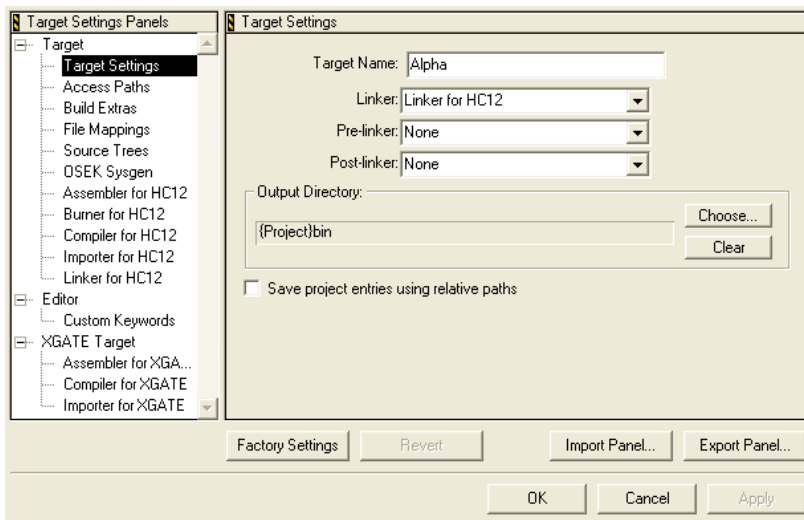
Target Settings Panels

Target
Target Settings
Access Paths
Build Extras
File Mappings
Source Trees
OSEK Sysgen
Assembler for HC12
Burner for HC12
Compiler for HC12
Importer for HC12
Linker for HC12
Editor
Custom Keywords
XGATE Target
Assembler for XGA...
Compiler for XGATE
Importer for XGATE

Target Settings

Target Name: Alpha

Linker: Linker for HC12

Pre-linker: None

Post-linker: None

Output Directory:

{Project}bin

Choose...

Clear

Save project entries using relative paths

Factory Settings

Revert

Import Panel...

Export Panel...

OK

Cancel

Apply